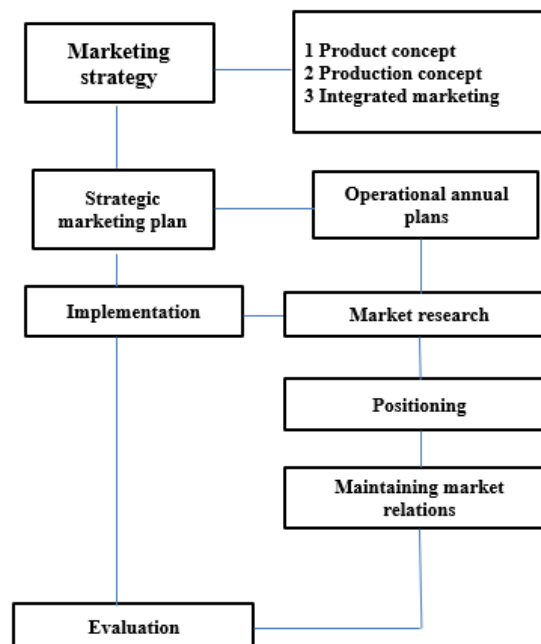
Marketing strategy

1 Product concept
2 Production concept
3 Integrated marketing

Strategic marketing plan

Operational annual plans

Implementation

Market research

Positioning

Maintaining market relations

Evaluation